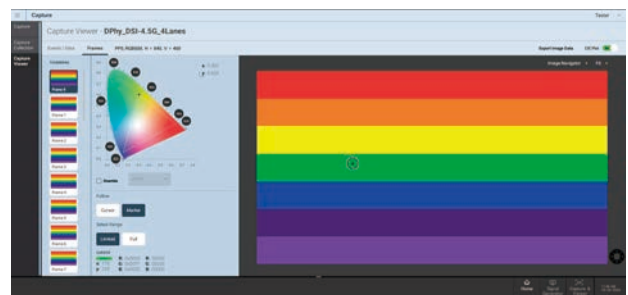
Capture

Tester

Capture

Capture Collection

Capture Viewer

Capture Viewer - DPhy_DSI-4.5G_4Lanes

Events / Data

Frames

PPS_RGB888, H = 640, V = 480

Export Image Data

CIE Plot

Containers

Frame 0

Frame 1

Frame 2

Frame 3

Frame 4

Frame 5

Frame 6

Frame 7

Frame 8

Frame 9

Gamma

Follow

Cursor

Marker

Select Range

Limited

Full

Legend

Image Navigator

Fit

Home

Capture

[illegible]